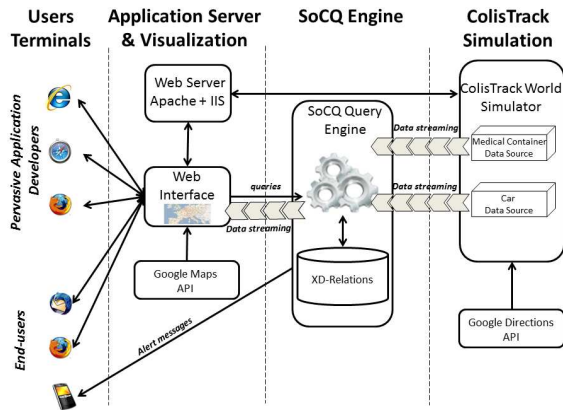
Users Terminals

Application Server & Visualization

SoCQ Engine

ColisTrack Simulation

Pervasive Application Developers

End-users

Web Server Apache + IIS

Web Interface

Google Maps API

queries

Data streaming

SoCQ Query Engine

XD-Relations

Alert messages

ColisTrack World Simulator

Data streaming

Medical Container Data Source

Data streaming

Car Data Source

Google Directions API